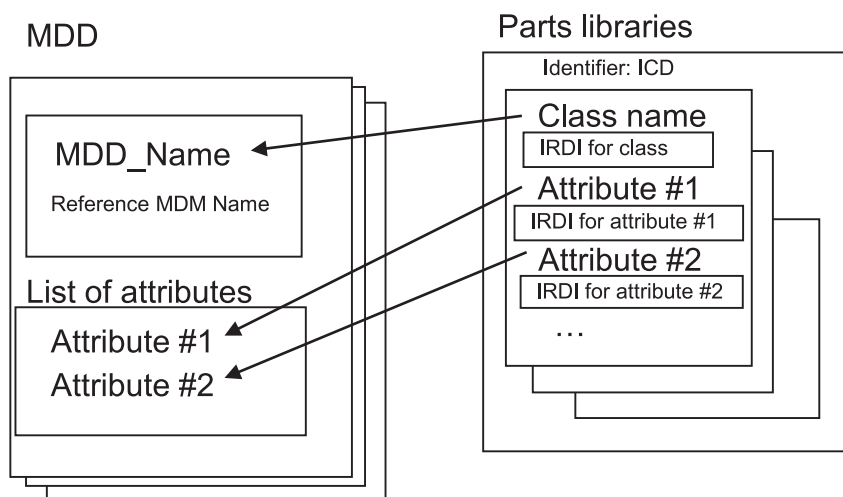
MDD

MDD_Name

Reference MDM Name

List of attributes

Attribute #1

Attribute #2

Parts libraries

Identifier: ICD

Class name

IRDI for class

Attribute #1

IRDI for attribute #1

Attribute #2

IRDI for attribute #2

…